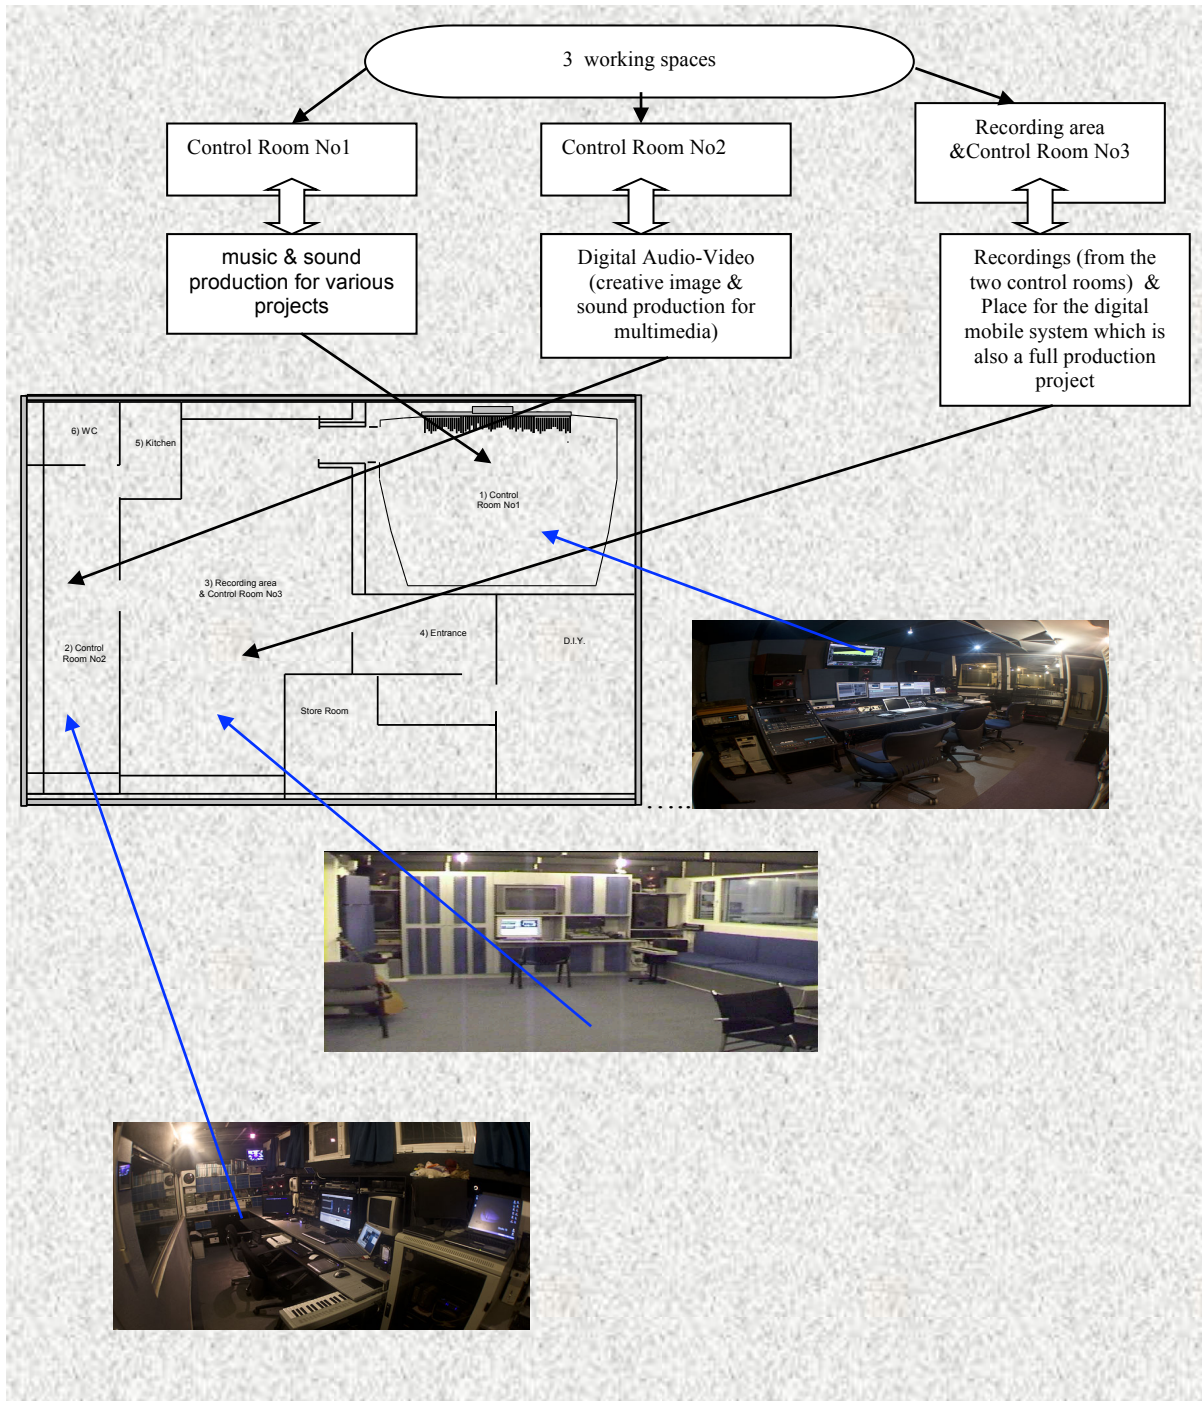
3 working spaces

Control Room No1

Control Room No2

Recording area &Control Room No3

music & sound production for various projects

Digital Audio-Video (creative image & sound production for multimedia)

Recordings (from the two control rooms) & Place for the digital mobile system which is also a full production project

6) WC

5) Kitchen

1) Control Room No1

3) Recording area & Control Room No3

2) Control Room No2

4) Entrance

D.I.Y.

Store Room